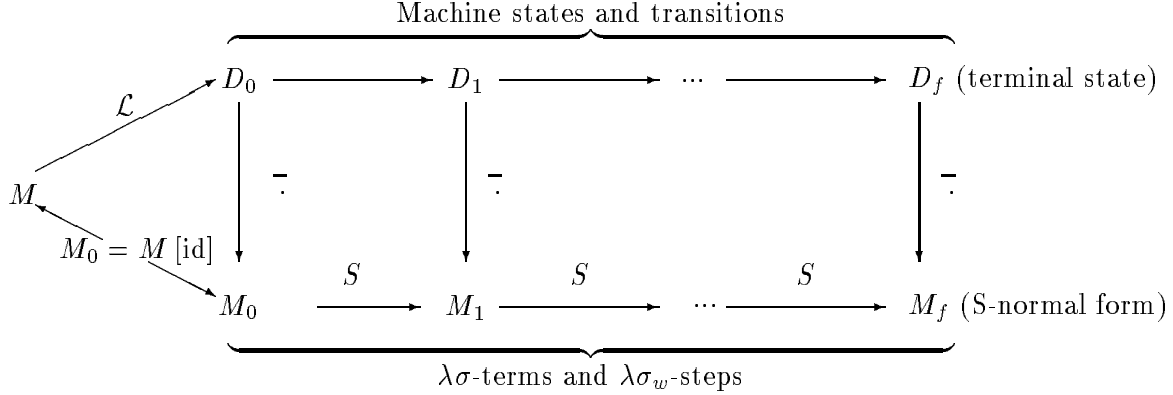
Machine states and transitions

$\mathcal{L}$

$D_0$ $D_1$ $\cdots$ $D_f$ (terminal state)

$M$

$\bar{\cdot}$ $\bar{\cdot}$ $\bar{\cdot}$

$M_0 = M\,[\mathrm{id}]$

$M_0$ $S$ $M_1$ $S$ $\cdots$ $S$ $M_f$ (S-normal form)

$\lambda\sigma$-terms and $\lambda\sigma_w$-steps